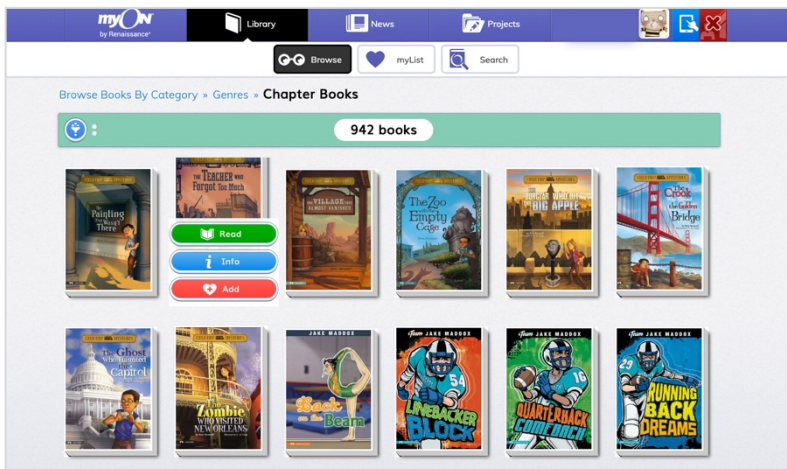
myON by Renaissance

Library

News

Projects

Browse

myList

Search

Browse Books By Category » Genres » Chapter Books

942 books

The Painting That Wasn't There

The Teacher Who Forgot Too Much

Read

Info

Add

The Village That Almost Vanished

The Zoo with the Empty Cage

The Singer Who Lost Her Big Apple

The Crook Who Crossed the Golden Gate Bridge

The Ghost Who Haunted the Capitol

The Zombie Who Visited New Orleans

JAKE MADDOX

Back on the Beam

JAKE MADDOX

Linebacker Block

JAKE MADDOX

Quarterback Comeback

JAKE MADDOX

Running Back Dreams